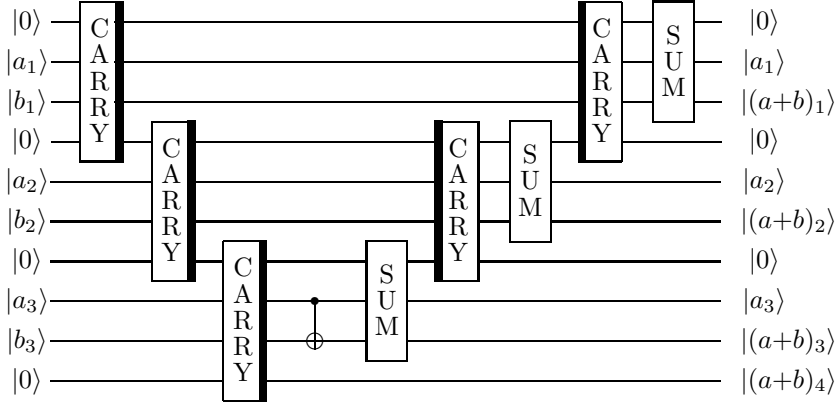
$|0\rangle$
$|a_1\rangle$
$|b_1\rangle$
$|0\rangle$
$|a_2\rangle$
$|b_2\rangle$
$|0\rangle$
$|a_3\rangle$
$|b_3\rangle$
$|0\rangle$

CARRY
CARRY
CARRY
SUM
CARRY
SUM
CARRY
SUM

$|0\rangle$
$|a_1\rangle$
$|(a+b)_1\rangle$
$|0\rangle$
$|a_2\rangle$
$|(a+b)_2\rangle$
$|0\rangle$
$|a_3\rangle$
$|(a+b)_3\rangle$
$|(a+b)_4\rangle$